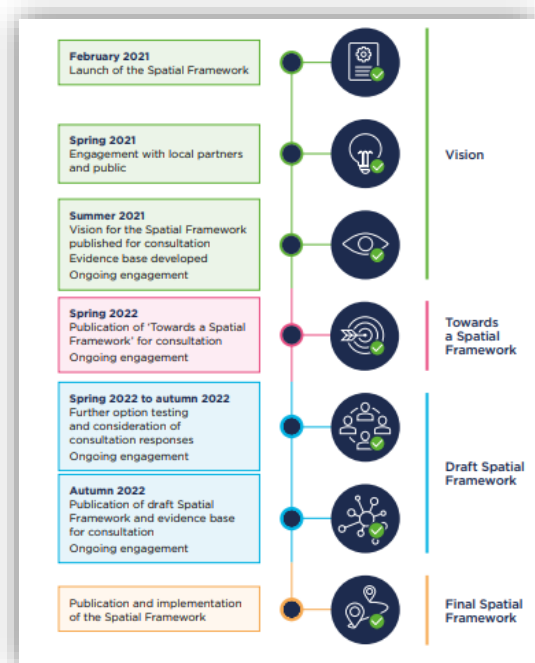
February 2021
Launch of the Spatial Framework

Spring 2021
Engagement with local partners and public

Summer 2021
Vision for the Spatial Framework published for consultation
Evidence base developed
Ongoing engagement

Vision

Spring 2022
Publication of 'Towards a Spatial Framework' for consultation
Ongoing engagement

Towards a Spatial Framework

Spring 2022 to autumn 2022
Further option testing and consideration of consultation responses
Ongoing engagement

Autumn 2022
Publication of draft Spatial Framework and evidence base for consultation
Ongoing engagement

Draft Spatial Framework

Publication and implementation of the Spatial Framework

Final Spatial Framework